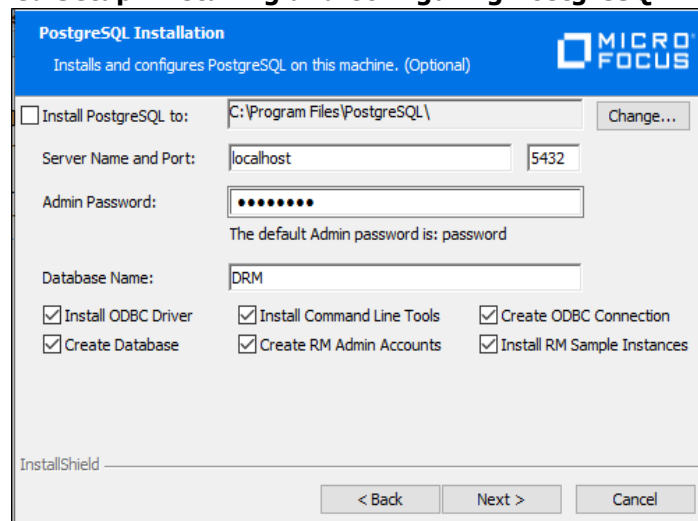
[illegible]

PostgreSQL Installation

Installs and configures PostgreSQL on this machine. (Optional)

MICRO FOCUS

☐ Install PostgreSQL to: C:\Program Files\PostgreSQL\ Change...

Server Name and Port: localhost 5432

Admin Password: ●●●●●●●●

The default Admin password is: password

Database Name: DRM

☑ Install ODBC Driver ☑ Install Command Line Tools ☑ Create ODBC Connection

☑ Create Database ☑ Create RM Admin Accounts ☑ Install RM Sample Instances

InstallShield

< Back Next > Cancel